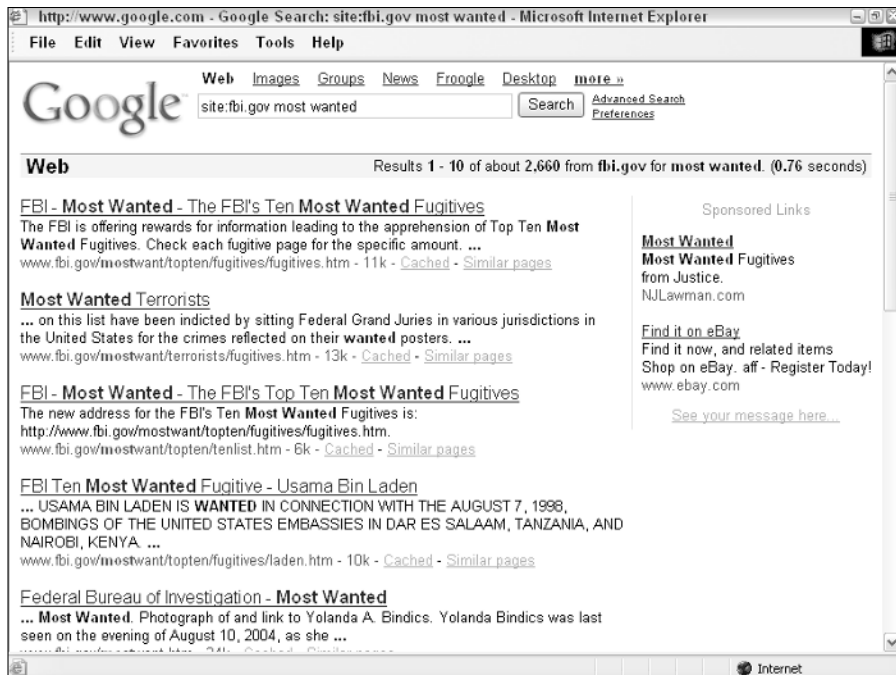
http://www.google.com - Google Search: site:fbi.gov most wanted - Microsoft Internet Explorer

File Edit View Favorites Tools Help

Web Images Groups News Froogle Desktop more »

Google

site:fbi.gov most wanted

Search

Advanced Search
Preferences

Web

Results 1 - 10 of about 2,660 from fbi.gov for most wanted. (0.76 seconds)

FBI - Most Wanted - The FBI's Ten Most Wanted Fugitives
The FBI is offering rewards for information leading to the apprehension of Top Ten Most Wanted Fugitives. Check each fugitive page for the specific amount. ...
www.fbi.gov/mostwant/topten/fugitives/fugitives.htm - 11k - Cached - Similar pages

Most Wanted Terrorists
... on this list have been indicted by sitting Federal Grand Juries in various jurisdictions in the United States for the crimes reflected on their wanted posters. ...
www.fbi.gov/mostwant/terrorists/fugitives.htm - 13k - Cached - Similar pages

FBI - Most Wanted - The FBI's Top Ten Most Wanted Fugitives
The new address for the FBI's Ten Most Wanted Fugitives is: http://www.fbi.gov/mostwant/topten/fugitives/fugitives.htm.
www.fbi.gov/mostwant/topten/tenlist.htm - 6k - Cached - Similar pages

FBI Ten Most Wanted Fugitive - Usama Bin Laden
... USAMA BIN LADEN IS WANTED IN CONNECTION WITH THE AUGUST 7, 1998, BOMBINGS OF THE UNITED STATES EMBASSIES IN DAR ES SALAAM, TANZANIA, AND NAIROBI, KENYA. ...
www.fbi.gov/mostwant/topten/fugitives/laden.htm - 10k - Cached - Similar pages

Federal Bureau of Investigation - Most Wanted
... Most Wanted. Photograph of and link to Yolanda A. Bindics. Yolanda Bindics was last seen on the evening of August 10, 2004, as she ...
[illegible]

Sponsored Links

Most Wanted
Most Wanted Fugitives
from Justice.
NJLawman.com

Find it on eBay
Find it now, and related items
Shop on eBay. aff - Register Today!
www.ebay.com

See your message here...

Internet